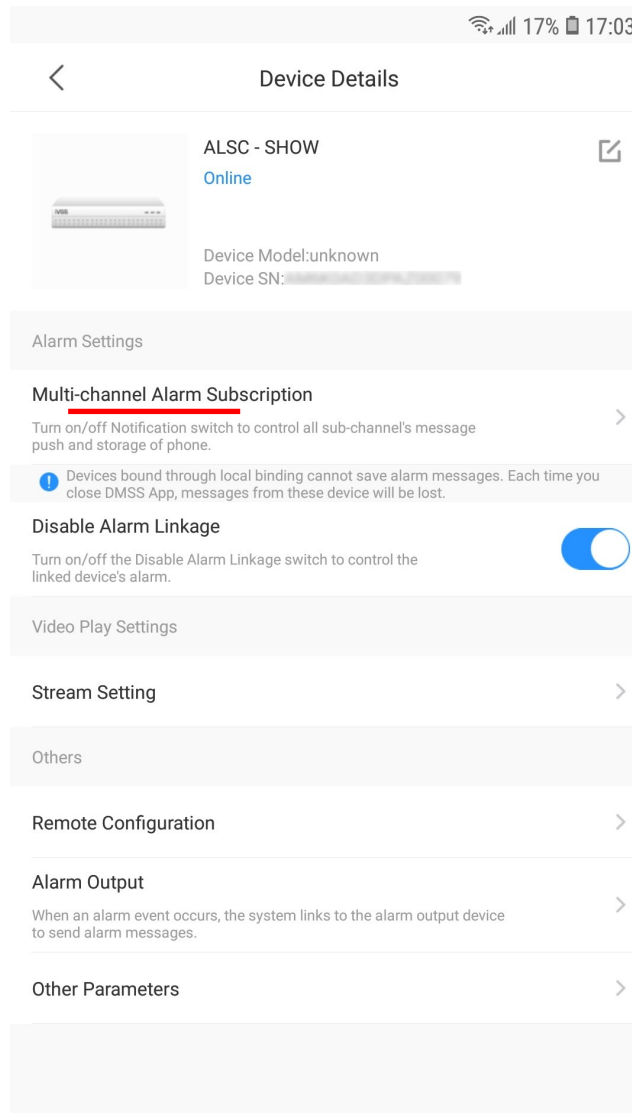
17% 17:03

Device Details

ALSC - SHOW
Online

Device Model:unknown
Device SN:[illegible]

Alarm Settings

Multi-channel Alarm Subscription
Turn on/off Notification switch to control all sub-channel's message push and storage of phone.

Devices bound through local binding cannot save alarm messages. Each time you close DMSS App, messages from these device will be lost.

Disable Alarm Linkage
Turn on/off the Disable Alarm Linkage switch to control the linked device's alarm.

Video Play Settings

Stream Setting

Others

Remote Configuration

Alarm Output
When an alarm event occurs, the system links to the alarm output device to send alarm messages.

Other Parameters